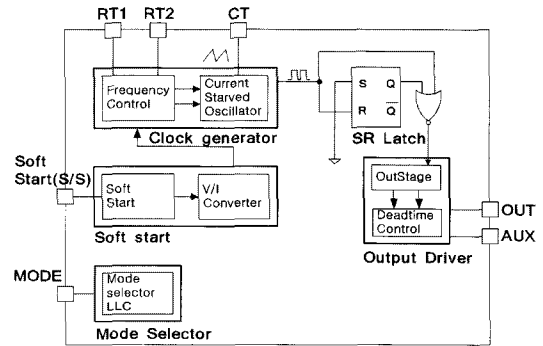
RT1 RT2 CT

Frequency Control

Current Starved Oscillator

Clock generator

S Q

R $\overline{Q}$

SR Latch

Soft Start(S/S)

Soft Start

V/I Converter

Soft start

OutStage

Deadtime Control

OUT

AUX

Output Driver

MODE

Mode selector LLC

Mode Selector